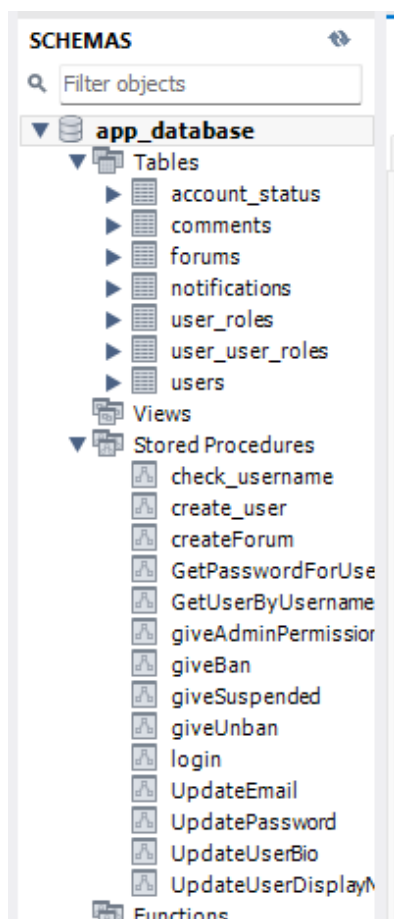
SCHEMAS

Filter objects

app_database
Tables
account_status
comments
forums
notifications
user_roles
user_user_roles
users
Views
Stored Procedures
check_username
create_user
createForum
GetPasswordForUse
GetUserByUsername
giveAdminPermissio
giveBan
giveSuspended
giveUnban
login
UpdateEmail
UpdatePassword
UpdateUserBio
UpdateUserDisplayN
Functions